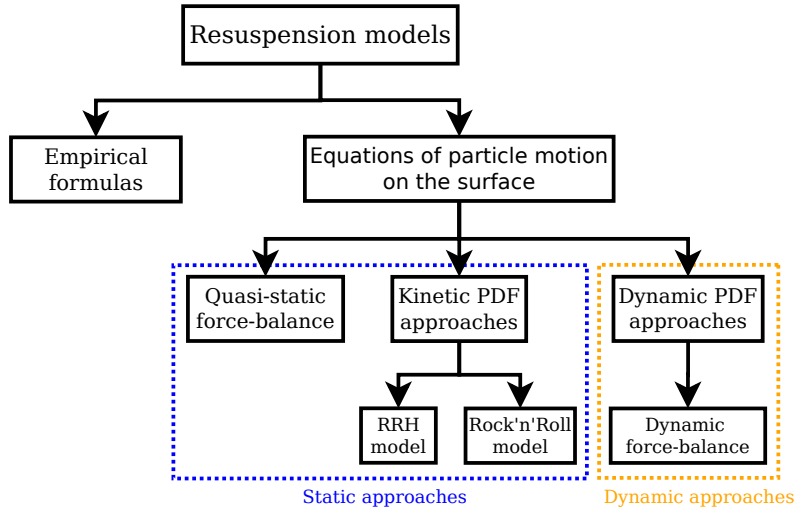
Resuspension models

Empirical formulas

Equations of particle motion on the surface

Quasi-static force-balance

Kinetic PDF approaches

RRH model

Rock'n'Roll model

Dynamic PDF approaches

Dynamic force-balance

Static approaches

Dynamic approaches